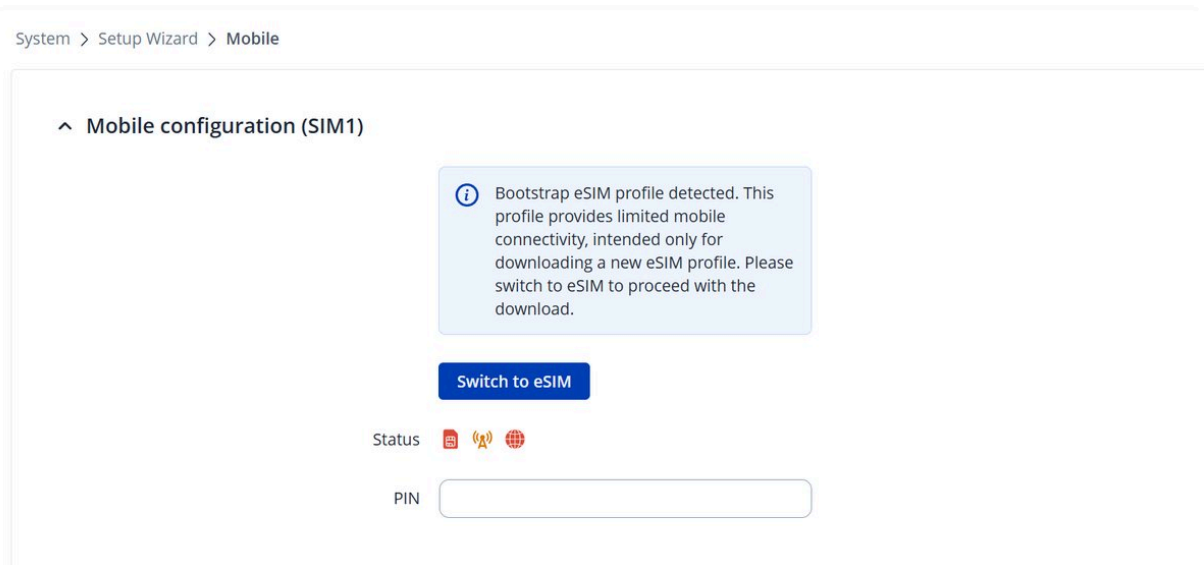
System > Setup Wizard > Mobile

^ Mobile configuration (SIM1)

Bootstrap eSIM profile detected. This profile provides limited mobile connectivity, intended only for downloading a new eSIM profile. Please switch to eSIM to proceed with the download.

Switch to eSIM

Status

PIN